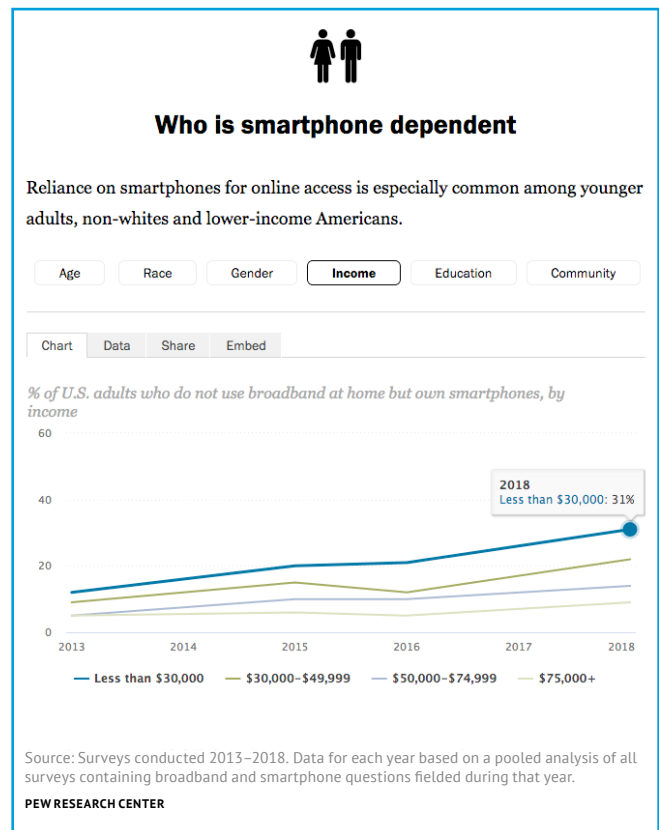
Who is smartphone dependent

Reliance on smartphones for online access is especially common among younger adults, non-whites and lower-income Americans.

Age
Race
Gender
Income
Education
Community

Chart
Data
Share
Embed

% of U.S. adults who do not use broadband at home but own smartphones, by income

60
40
20
0

2013
2014
2015
2016
2017
2018

2018
Less than $30,000: 31%

Less than $30,000
$30,000-$49,999
$50,000-$74,999
$75,000+

Source: Surveys conducted 2013–2018. Data for each year based on a pooled analysis of all surveys containing broadband and smartphone questions fielded during that year.

PEW RESEARCH CENTER